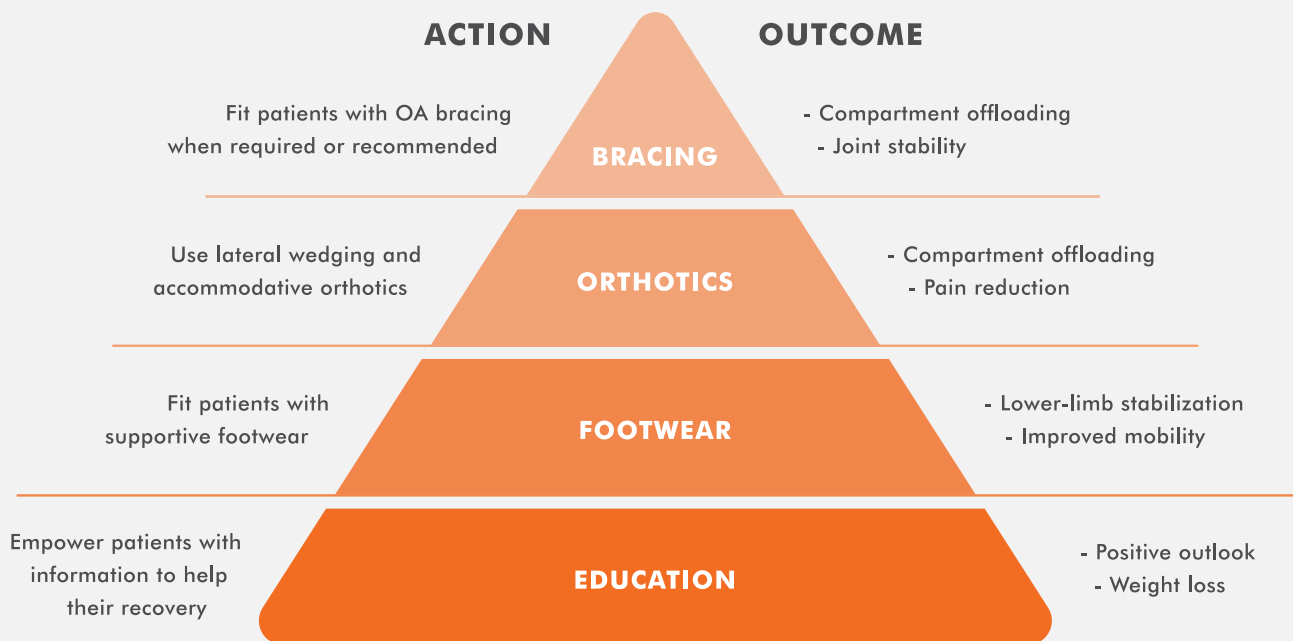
ACTION

OUTCOME

Fit patients with OA bracing when required or recommended

BRACING

- Compartment offloading
- Joint stability

Use lateral wedging and accommodative orthotics

ORTHOTICS

- Compartment offloading
- Pain reduction

Fit patients with supportive footwear

FOOTWEAR

- Lower-limb stabilization
- Improved mobility

Empower patients with information to help their recovery

EDUCATION

- Positive outlook
- Weight loss